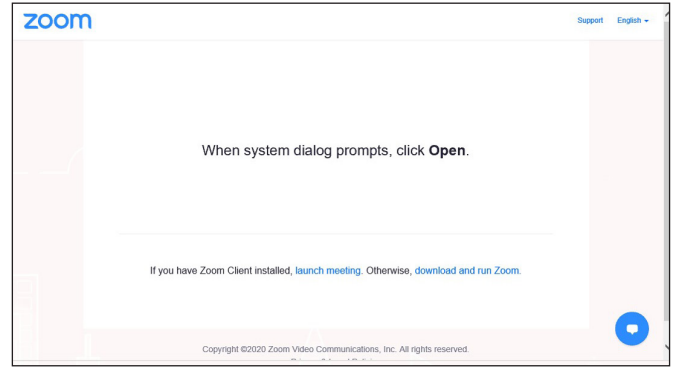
zoom

Support English

When system dialog prompts, click **Open**.

If you have Zoom Client installed, launch meeting. Otherwise, download and run Zoom.

Copyright ©2020 Zoom Video Communications, Inc. All rights reserved.

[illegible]